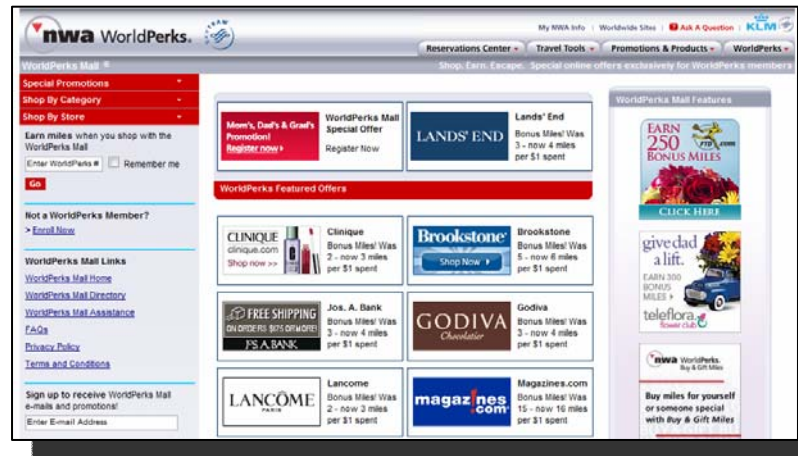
nwa WorldPerks.

My NWA Info | Worldwide Sites | Ask A Question | KLM

Reservations Center | Travel Tools | Promotions & Products | WorldPerks

WorldPerks Mall

Shop. Earn. Escape. Special online offers exclusively for WorldPerks members

Special Promotions
Shop By Category
Shop By Store

Earn miles when you shop with the WorldPerks Mall

Enter WorldPerks #
Remember me

Go

Not a WorldPerks Member?
> Enroll Now

WorldPerks Mall Links
WorldPerks Mall Home
WorldPerks Mall Directory
WorldPerks Mall Assistance
FAQs
Privacy Policy
Terms and Conditions

Sign up to receive WorldPerks Mall e-mails and promotions!
Enter E-mail Address

Mom's, Dad's & Grad's Promotion!
Register now

WorldPerks Mall Special Offer
Register Now

LANDS' END
Lands' End
Bonus Miles! Was 3 - now 4 miles per $1 spent

WorldPerks Featured Offers

CLINIQUE
clinique.com
Shop now >>
Clinique
Bonus Miles! Was 2 - now 3 miles per $1 spent

Brookstone
Shop Now
Brookstone
Bonus Miles! Was 5 - now 6 miles per $1 spent

FREE SHIPPING
ON ORDERS $075 OR MORE!
JOS. A. BANK
Jos. A. Bank
Bonus Miles! Was 3 - now 4 miles per $1 spent

GODIVA
Chocolatier
Godiva
Bonus Miles! Was 3 - now 4 miles per $1 spent

LANCÔME
PARIS
Lancome
Bonus Miles! Was 2 - now 3 miles per $1 spent

magazines.com
Magazines.com
Bonus Miles! Was 15 - now 16 miles per $1 spent

WorldPerks Mall Features

EARN 250 BONUS MILES
FTD.COM
CLICK HERE

give dad a lift.
EARN 300 BONUS MILES
teleflora.
flower club

nwa WorldPerks.
Buy & Gift Miles

Buy miles for yourself or someone special with Buy & Gift Miles